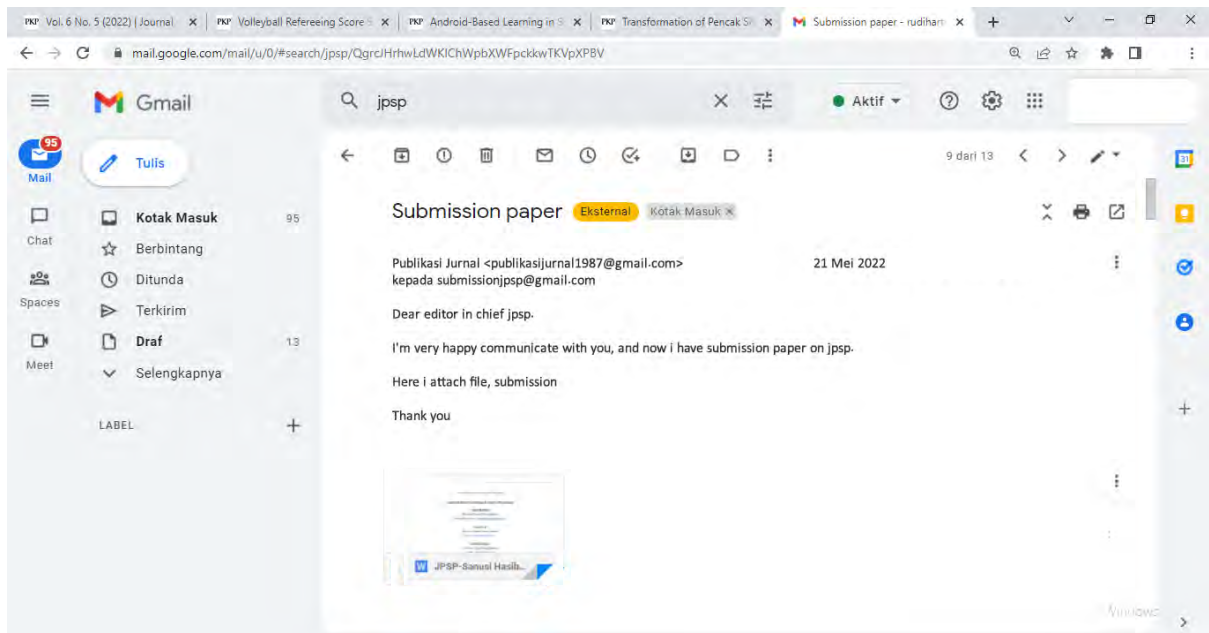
PKP Vol. 6 No. 5 (2022) | Journal ×
PKP Volleyball Refereeing Score S ×
PKP Android-Based Learning in S ×
PKP Transformation of Pencak Si ×
Submission paper - rudihart ×
+

mail.google.com/mail/u/0/#search/jpsp/QgrcJHrhwLdWKlChWpbXWFpckkwTKVpXPBV

Gmail
jpsp
Aktif

95
Mail
Tulis
Chat
Spaces
Meet

Kotak Masuk 95
Berbintang
Ditunda
Terkirim
Draf 13
Selengkapnya

LABEL +

9 dari 13

Submission paper Eksternal Kotak Masuk ×

Publikasi Jurnal <publikasijurnal1987@gmail.com> 21 Mei 2022
kepada submissionjpsp@gmail.com

Dear editor in chief jpsp.

I'm very happy communicate with you, and now i have submission paper on jpsp.

Here i attach file, submission

Thank you

JPSP-Sanusi Hasib...

Windows